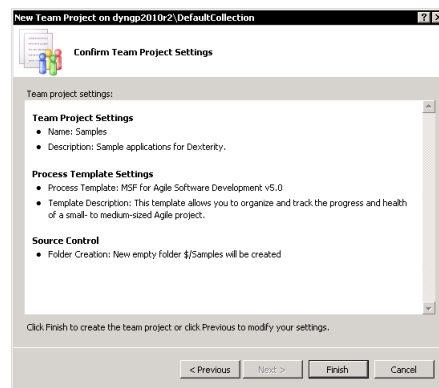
New Team Project on dyngp2010r2\DefaultCollection

Confirm Team Project Settings

Team project settings:

**Team Project Settings**
- Name: Samples
- Description: Sample applications for Dexterity.

**Process Template Settings**
- Process Template: MSF for Agile Software Development v5.0
- Template Description: This template allows you to organize and track the progress and health of a small- to medium-sized Agile project.

**Source Control**
- Folder Creation: New empty folder $/Samples will be created

Click Finish to create the team project or click Previous to modify your settings.

< Previous | Next > | Finish | Cancel